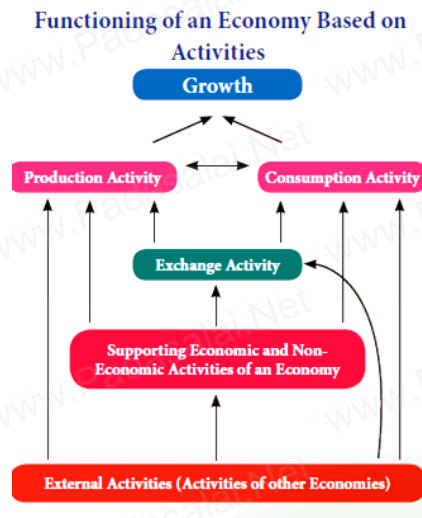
Functioning of an Economy Based on Activities

Growth

Production Activity

Consumption Activity

Exchange Activity

Supporting Economic and Non-Economic Activities of an Economy

External Activities (Activities of other Economies)

www.Padasalai.Net